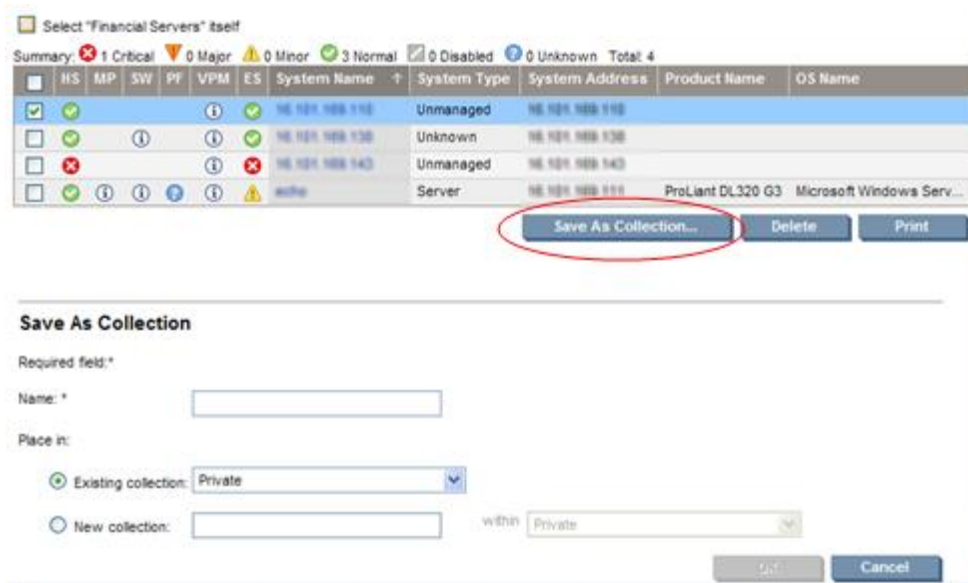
Select "Financial Servers" itself

Summary: 1 Critical 0 Major 0 Minor 3 Normal 0 Disabled 0 Unknown Total: 4

| | HS | MP | SW | PF | VPM | ES | System Name ↑ | System Type | System Address | Product Name | OS Name |
|---|---|---|---|---|---|---|---|---|---|---|---|
| | | | | | | | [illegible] | Unmanaged | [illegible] | | |
| | | | | | | | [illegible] | Unknown | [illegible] | | |
| | | | | | | | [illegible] | Unmanaged | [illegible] | | |
| | | | | | | | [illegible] | Server | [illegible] | ProLiant DL320 G3 | Microsoft Windows Serv... |

Save As Collection... Delete Print

Save As Collection

Required field:*

Name: *

Place in:

Existing collection: Private

New collection: within Private

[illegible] Cancel